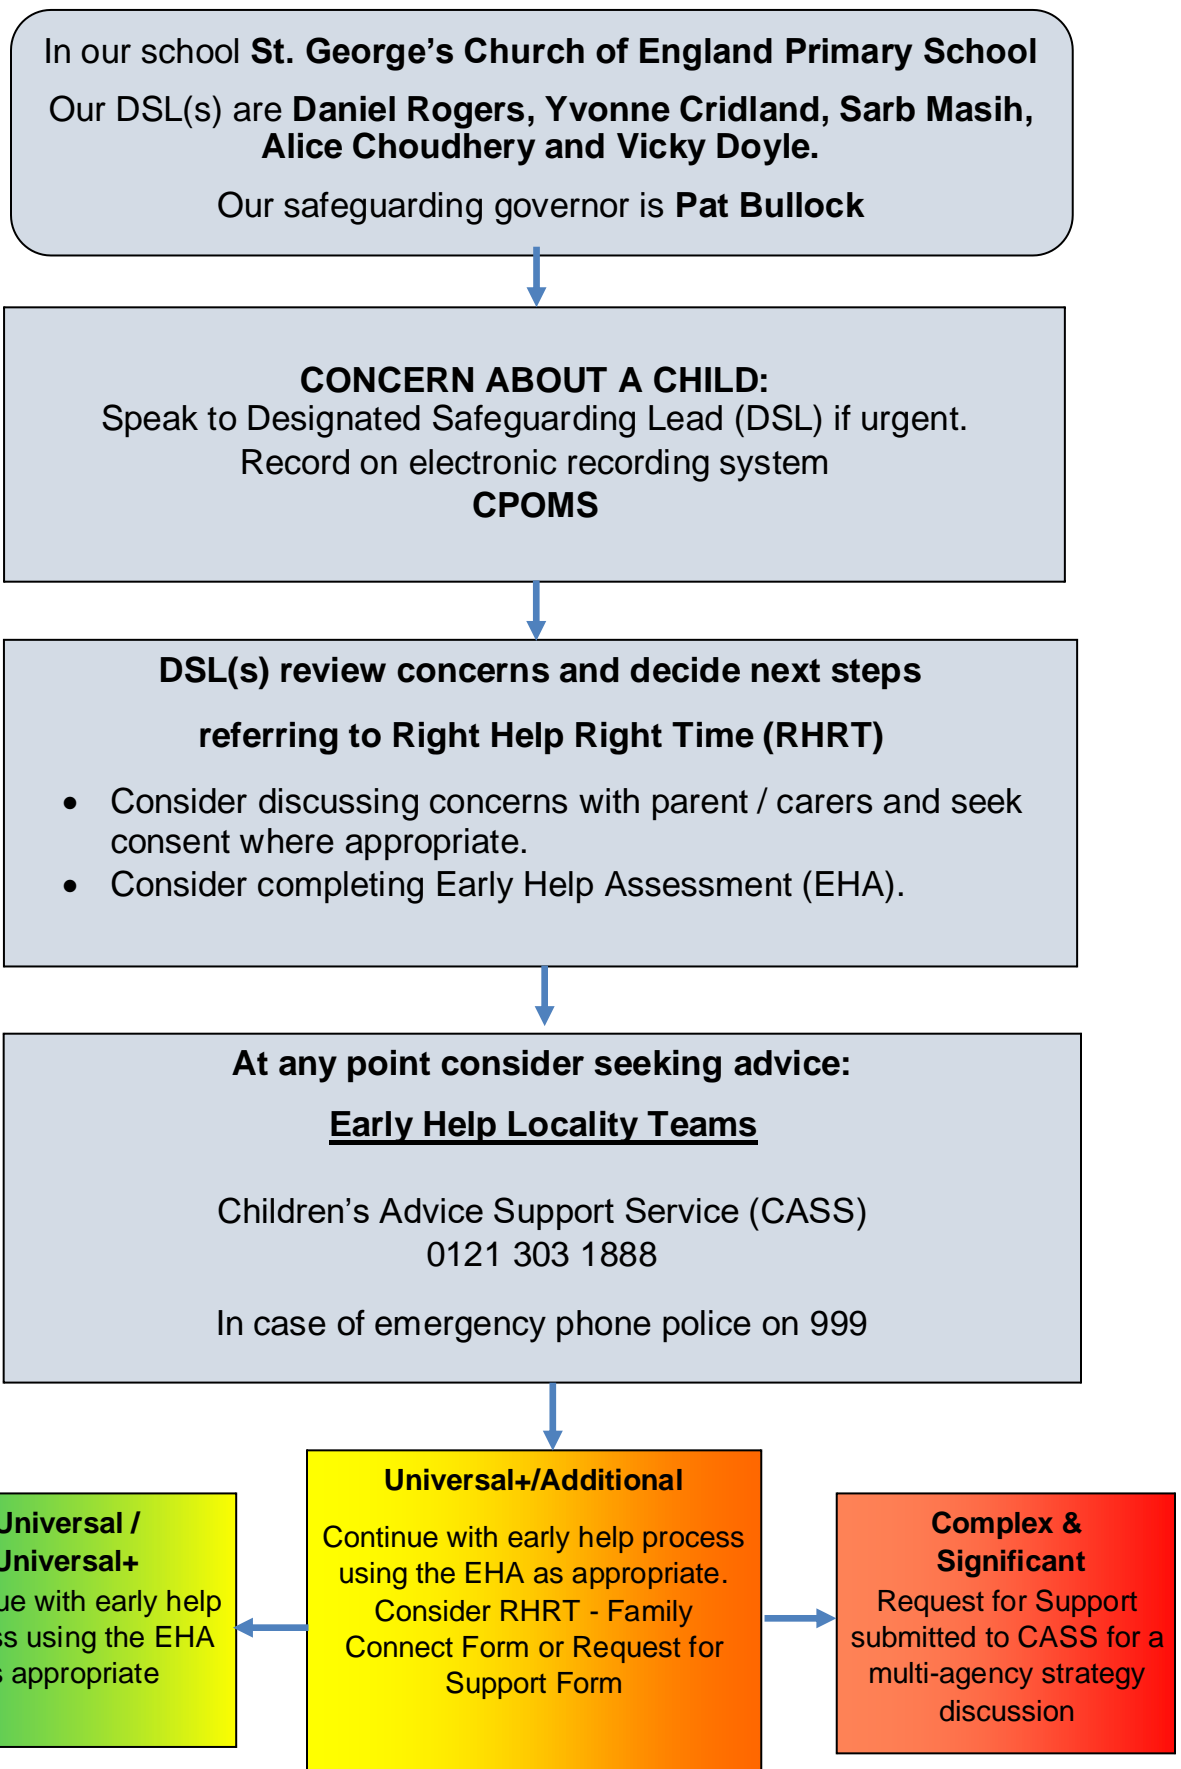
In our school **St. George's Church of England Primary School**

Our DSL(s) are **Daniel Rogers, Yvonne Cridland, Sarb Masih, Alice Choudhery and Vicky Doyle.**

Our safeguarding governor is **Pat Bullock**

**CONCERN ABOUT A CHILD:**
Speak to Designated Safeguarding Lead (DSL) if urgent.
Record on electronic recording system
**CPOMS**

**DSL(s) review concerns and decide next steps**

**referring to Right Help Right Time (RHRT)**

- Consider discussing concerns with parent / carers and seek consent where appropriate.
- Consider completing Early Help Assessment (EHA).

**At any point consider seeking advice:**

**Early Help Locality Teams**

Children's Advice Support Service (CASS)
0121 303 1888

In case of emergency phone police on 999

**Universal / Universal+**
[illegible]ue with early help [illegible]ss using the EHA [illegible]s appropriate

**Universal+/Additional**
Continue with early help process using the EHA as appropriate. Consider RHRT - Family Connect Form or Request for Support Form

**Complex & Significant**
Request for Support submitted to CASS for a multi-agency strategy discussion